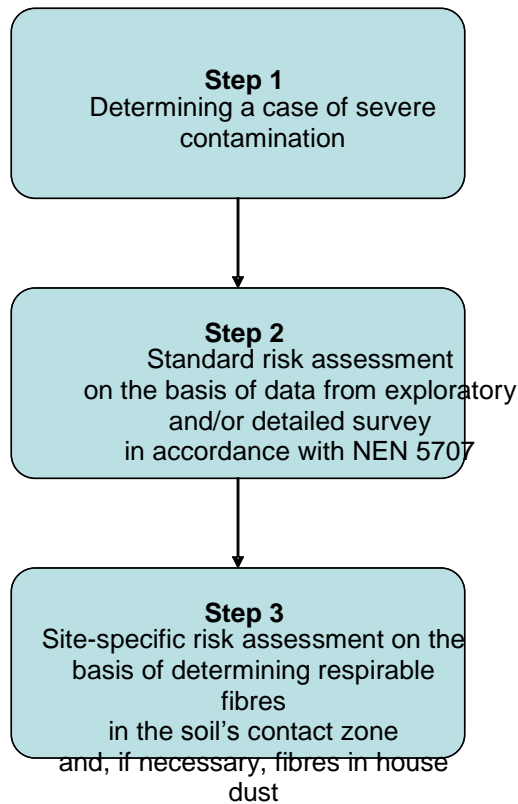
Step 1
Determining a case of severe contamination

Step 2
Standard risk assessment on the basis of data from exploratory and/or detailed survey in accordance with NEN 5707

Step 3
Site-specific risk assessment on the basis of determining respirable fibres in the soil's contact zone and, if necessary, fibres in house dust